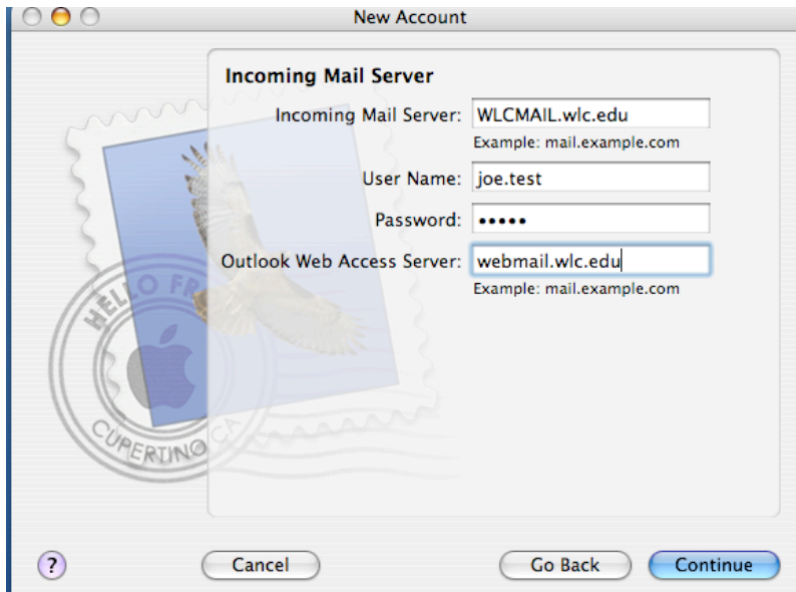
New Account

Incoming Mail Server

Incoming Mail Server: WLCMAIL.wlc.edu

Example: mail.example.com

User Name: joe.test

Password: •••••

Outlook Web Access Server: webmail.wlc.edu

Example: mail.example.com

HELLO FR

CUPERTINO CA

?

Cancel

Go Back

Continue